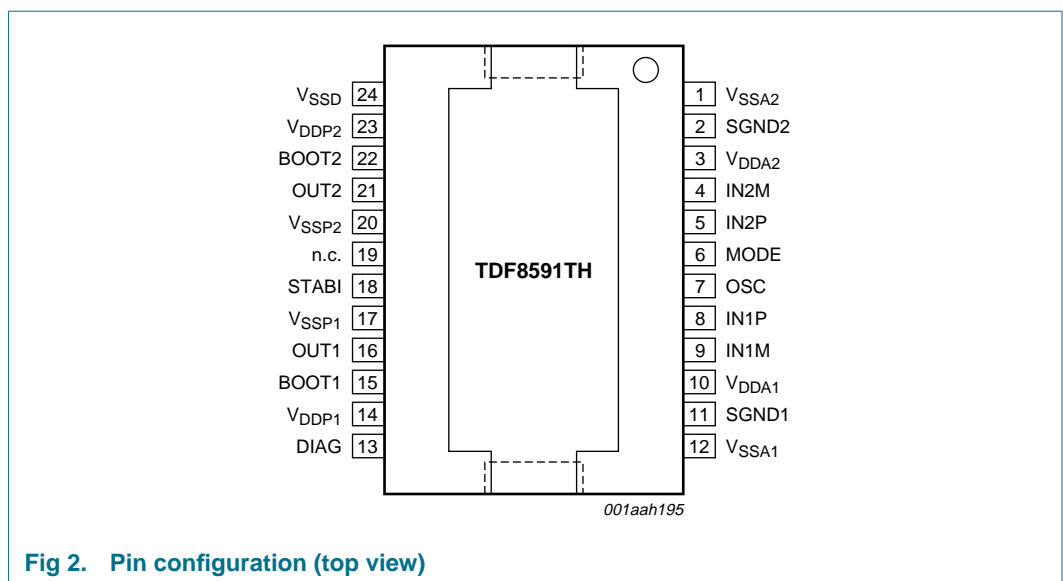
$V_{SSD}$ 24
$V_{DDP2}$ 23
BOOT2 22
OUT2 21
$V_{SSP2}$ 20
n.c. 19
STABI 18
$V_{SSP1}$ 17
OUT1 16
BOOT1 15
$V_{DDP1}$ 14
DIAG 13

TDF8591TH

1 $V_{SSA2}$
2 SGND2
3 $V_{DDA2}$
4 IN2M
5 IN2P
6 MODE
7 OSC
8 IN1P
9 IN1M
10 $V_{DDA1}$
11 SGND1
12 $V_{SSA1}$

001aah195

Fig 2. Pin configuration (top view)